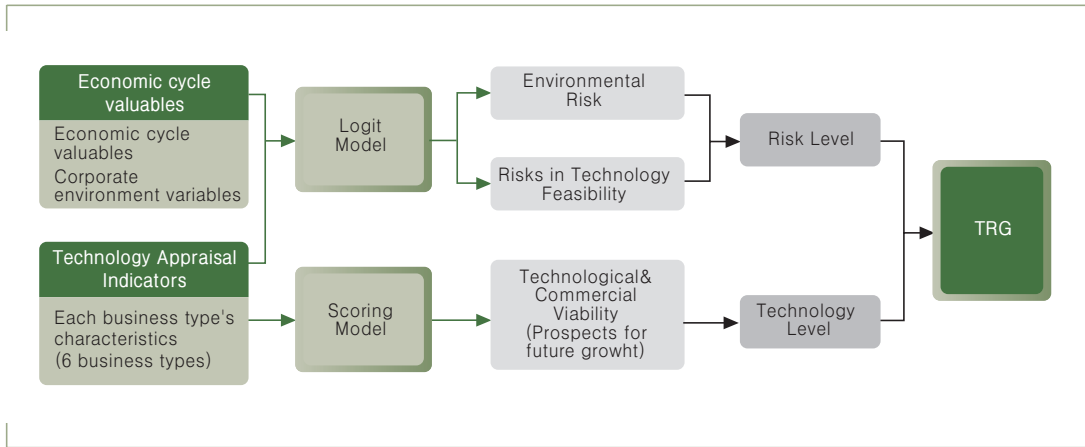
Economic cycle valuables

Economic cycle valuables

Corporate environment variables

Technology Appraisal Indicators

Each business type's characteristics (6 business types)

Logit Model

Scoring Model

Environmental Risk

Risks in Technology Feasibility

Technological& Commercial Viability (Prospects for future growht)

Risk Level

Technology Level

TRG